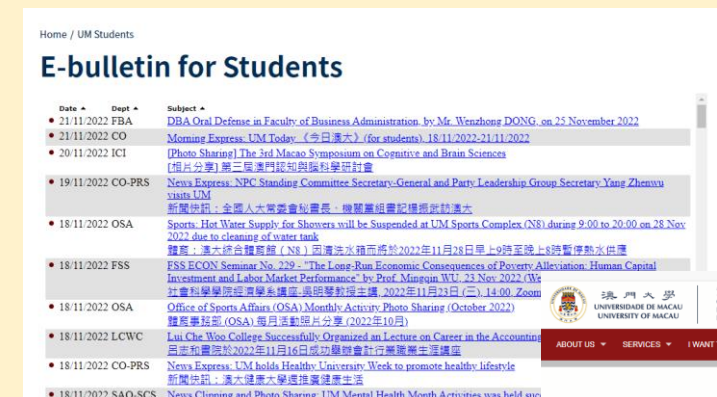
Home / UM Students

E-bulletin for Students

| Date ▲ | Dept ▲ | Subject ▲ |
|---|---|---|
| 21/11/2022 | FBA | DBA Oral Defense in Faculty of Business Administration, by Mr. Wenzhong DONG, on 25 November 2022 |
| 21/11/2022 | CO | Morning Express: UM Today 《今日澳大》(for students), 18/11/2022-21/11/2022 |
| 20/11/2022 | ICI | [Photo Sharing] The 3rd Macao Symposium on Cognitive and Brain Sciences [相片分享] 第三屆澳門認知與腦科學研討會 |
| 19/11/2022 | CO-PRS | News Express: NPC Standing Committee Secretary-General and Party Leadership Group Secretary Yang Zhenwu visits UM 新聞快訊：全國人大常委會秘書長、機關黨組書記楊振武訪澳大 |
| 18/11/2022 | OSA | Sports: Hot Water Supply for Showers will be Suspended at UM Sports Complex (N8) during 9:00 to 20:00 on 28 Nov 2022 due to cleaning of water tank 體育：澳大綜合體育館（N8）因清洗水箱而將於2022年11月28日早上9時至晚上8時暫停熱水供應 |
| 18/11/2022 | FSS | FSS ECON Seminar No. 229 - "The Long-Run Economic Consequences of Poverty Alleviation: Human Capital Investment and Labor Market Performance" by Prof. Mingqin WU, 23 Nov 2022 (We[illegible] 社會科學學院經濟學系講座-吳明琴教授主講, 2022年11月23日 (三), 14:00, Zoom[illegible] |
| 18/11/2022 | OSA | Office of Sports Affairs (OSA) Monthly Activity Photo Sharing (October 2022) 體育事務部 (OSA) 每月活動照片分享 (2022年10月) |
| 18/11/2022 | LCWC | Lui Che Woo College Successfully Organized an Lecture on Career in the Accounting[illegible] 呂志和書院於2022年11月16日成功舉辦會計行業職業生涯講座 |
| 18/11/2022 | CO-PRS | News Express: UM holds Healthy University Week to promote healthy lifestyle 新聞快訊：澳大健康大學週推廣健康生活 |
| 18/11/2022 | SAO-SCS | News Clipping and Photo Sharing: UM Mental Health Month Activities was held suc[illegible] |

澳門大學 UNIVERSIDADE DE MACAU UNIVERSITY OF MACAU

ABOUT US ▾ SERVICES ▾ I WANT